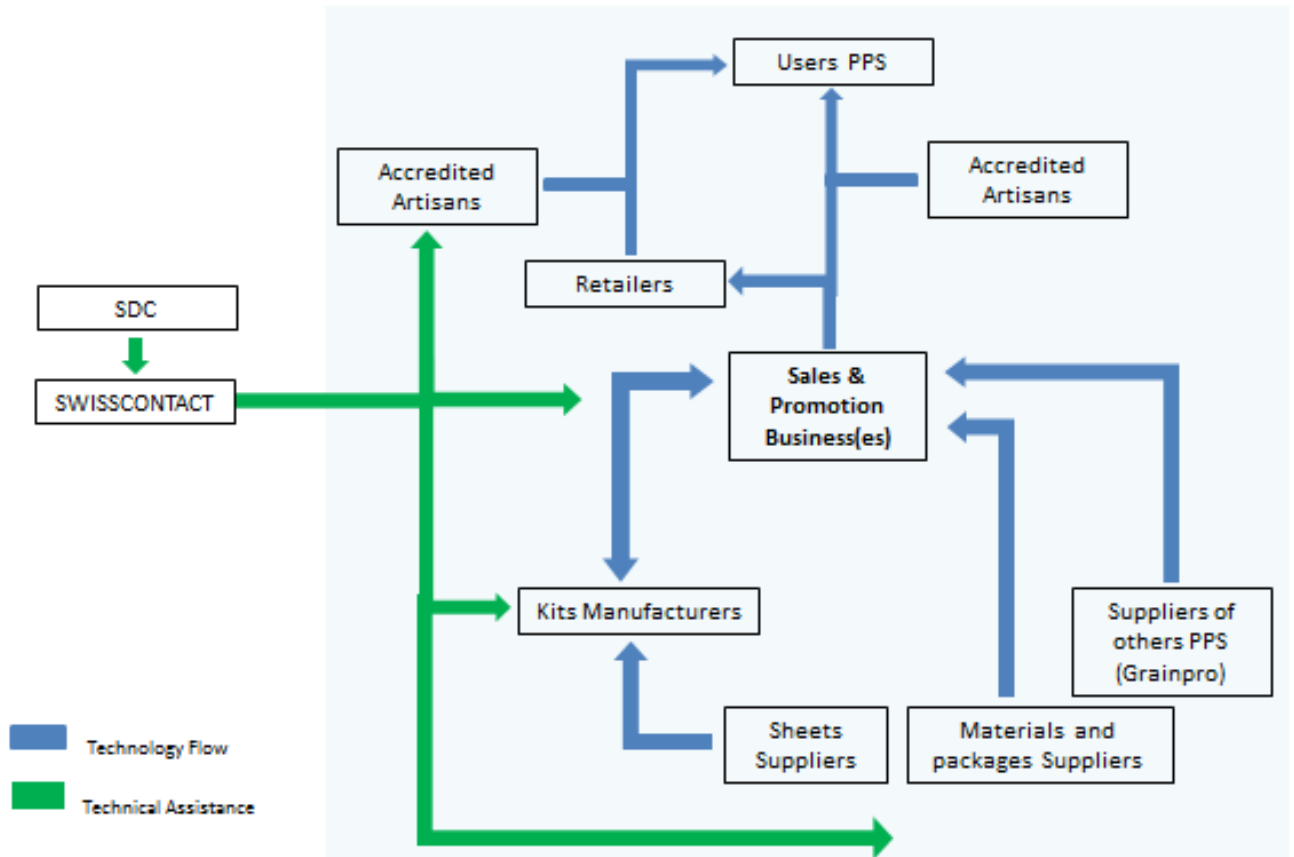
Users PPS

Accredited Artisans

Accredited Artisans

Retailers

SDC

SWISSCONTACT

Sales & Promotion Business(es)

Kits Manufacturers

Suppliers of others PPS (Grainpro)

Sheets Suppliers

Materials and packages Suppliers

Technology Flow

Technical Assistance